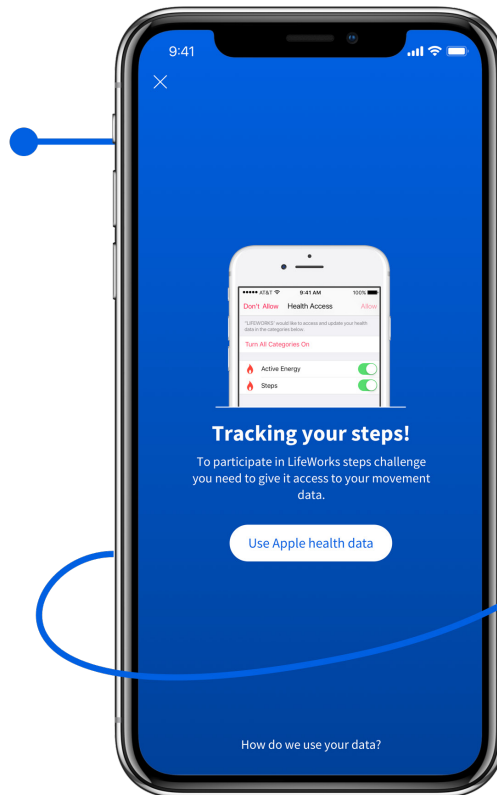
9:41

●●●●● AT&T 9:41 AM 100%

Don't Allow Health Access Allow

"LIFEWORKS" would like to access and update your health data in the categories below.

Turn All Categories On

Active Energy

Steps

Tracking your steps!

To participate in LifeWorks steps challenge you need to give it access to your movement data.

Use Apple health data

How do we use your data?